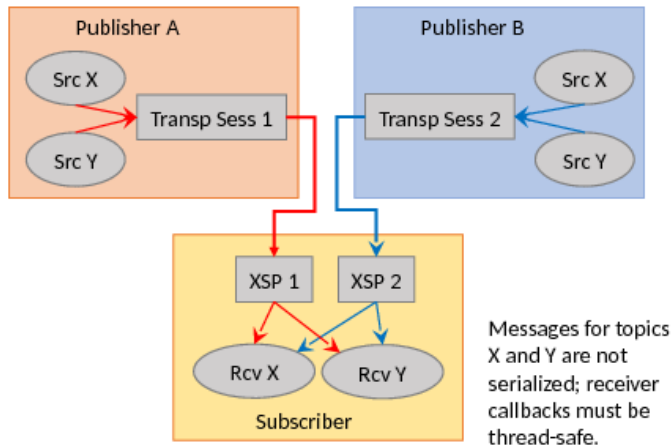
Publisher A

Src X

Src Y

Transp Sess 1

Publisher B

Src X

Src Y

Transp Sess 2

XSP 1

XSP 2

Rcv X

Rcv Y

Subscriber

Messages for topics X and Y are not serialized; receiver callbacks must be thread-safe.